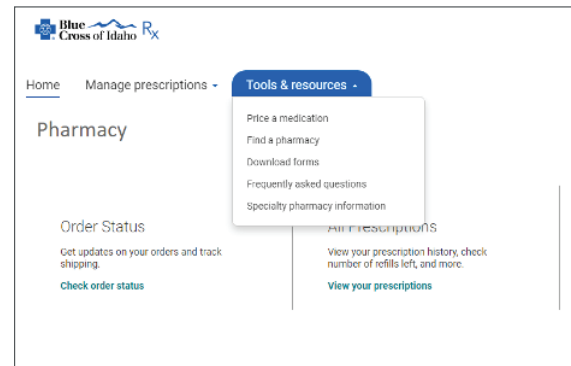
Blue Cross of Idaho Rx

Home Manage prescriptions Tools & resources

Price a medication
Find a pharmacy
Download forms
Frequently asked questions
Specialty pharmacy information

Pharmacy

Order Status
Get updates on your orders and track shipping.
Check order status

All Prescriptions
View your prescription history, check number of refills left, and more.
View your prescriptions